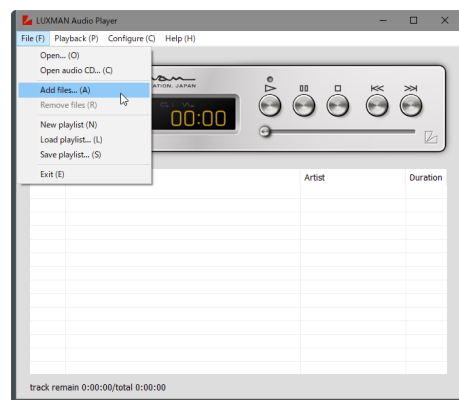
LUXMAN Audio Player

File (F) Playback (P) Configure (C) Help (H)

Open... (O)
Open audio CD... (C)
Add files... (A)
Remove files (R)
New playlist (N)
Load playlist... (L)
Save playlist... (S)
Exit (E)

ATION. JAPAN

00:00

| Artist | Duration |
|---|---|

track remain 0:00:00/total 0:00:00